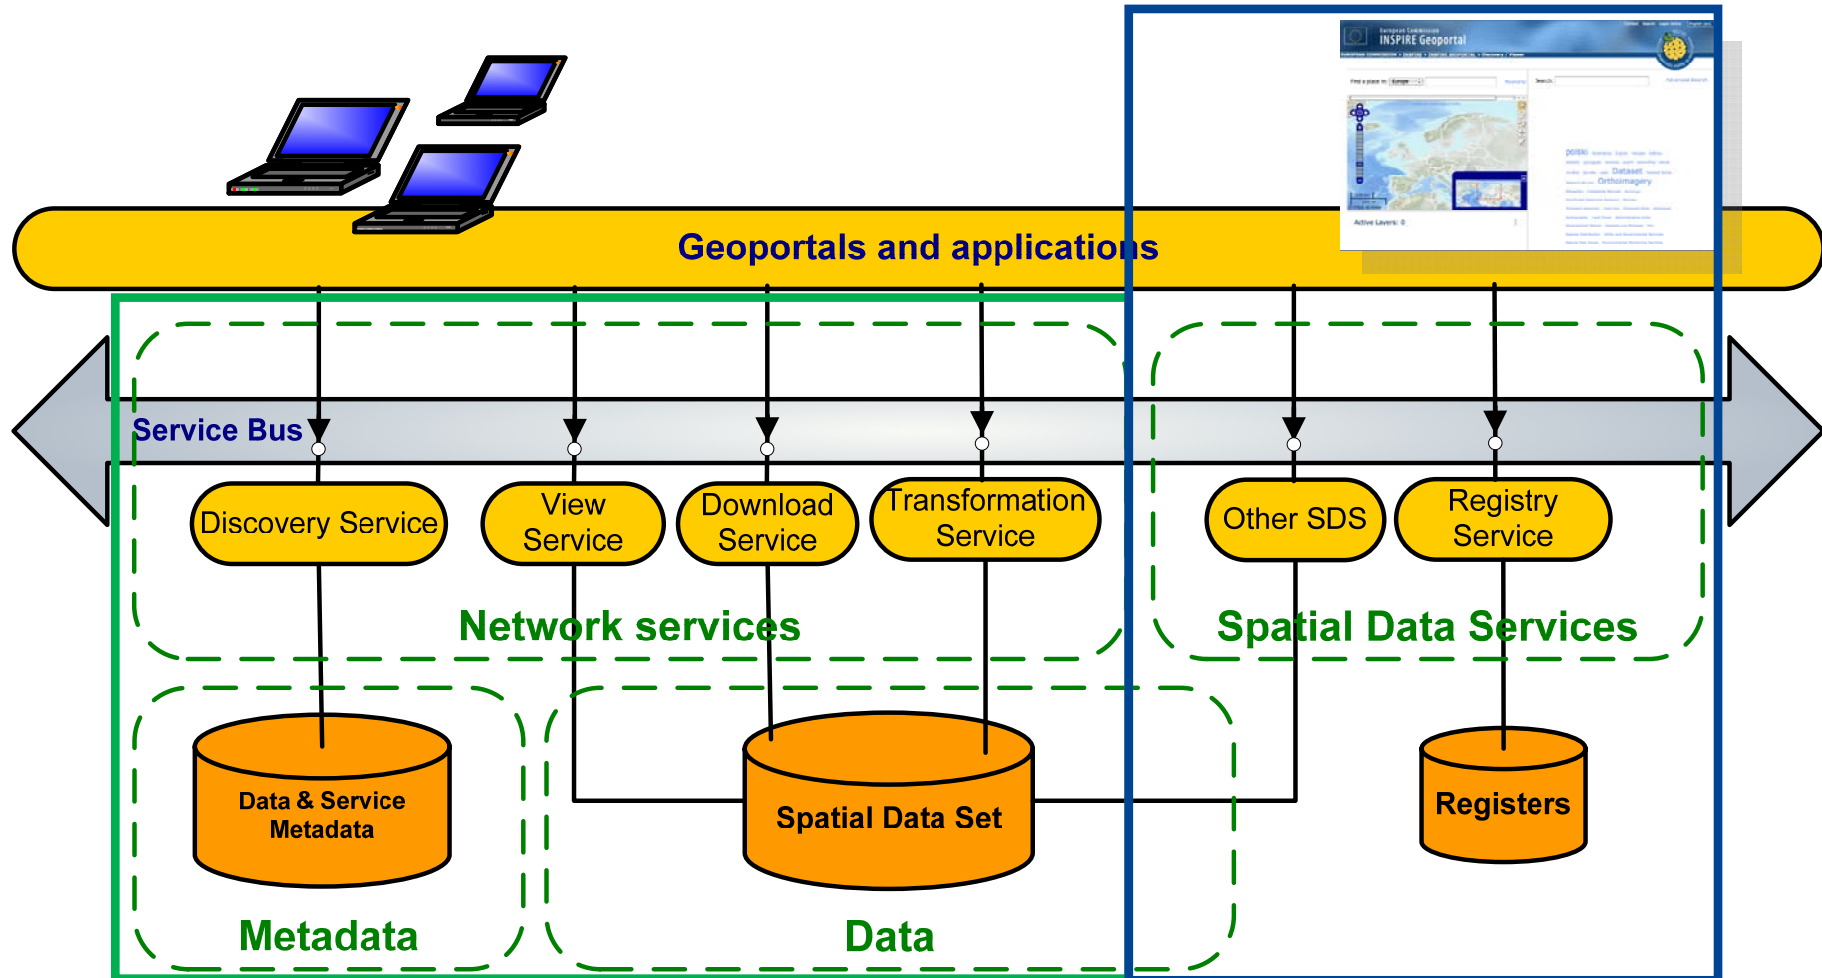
INSPIRE Geoportal

Geoportals and applications

Service Bus

Discovery Service

View Service

Download Service

Transformation Service

Other SDS

Registry Service

Network services

Spatial Data Services

Data & Service Metadata

Spatial Data Set

Registers

Metadata

Data